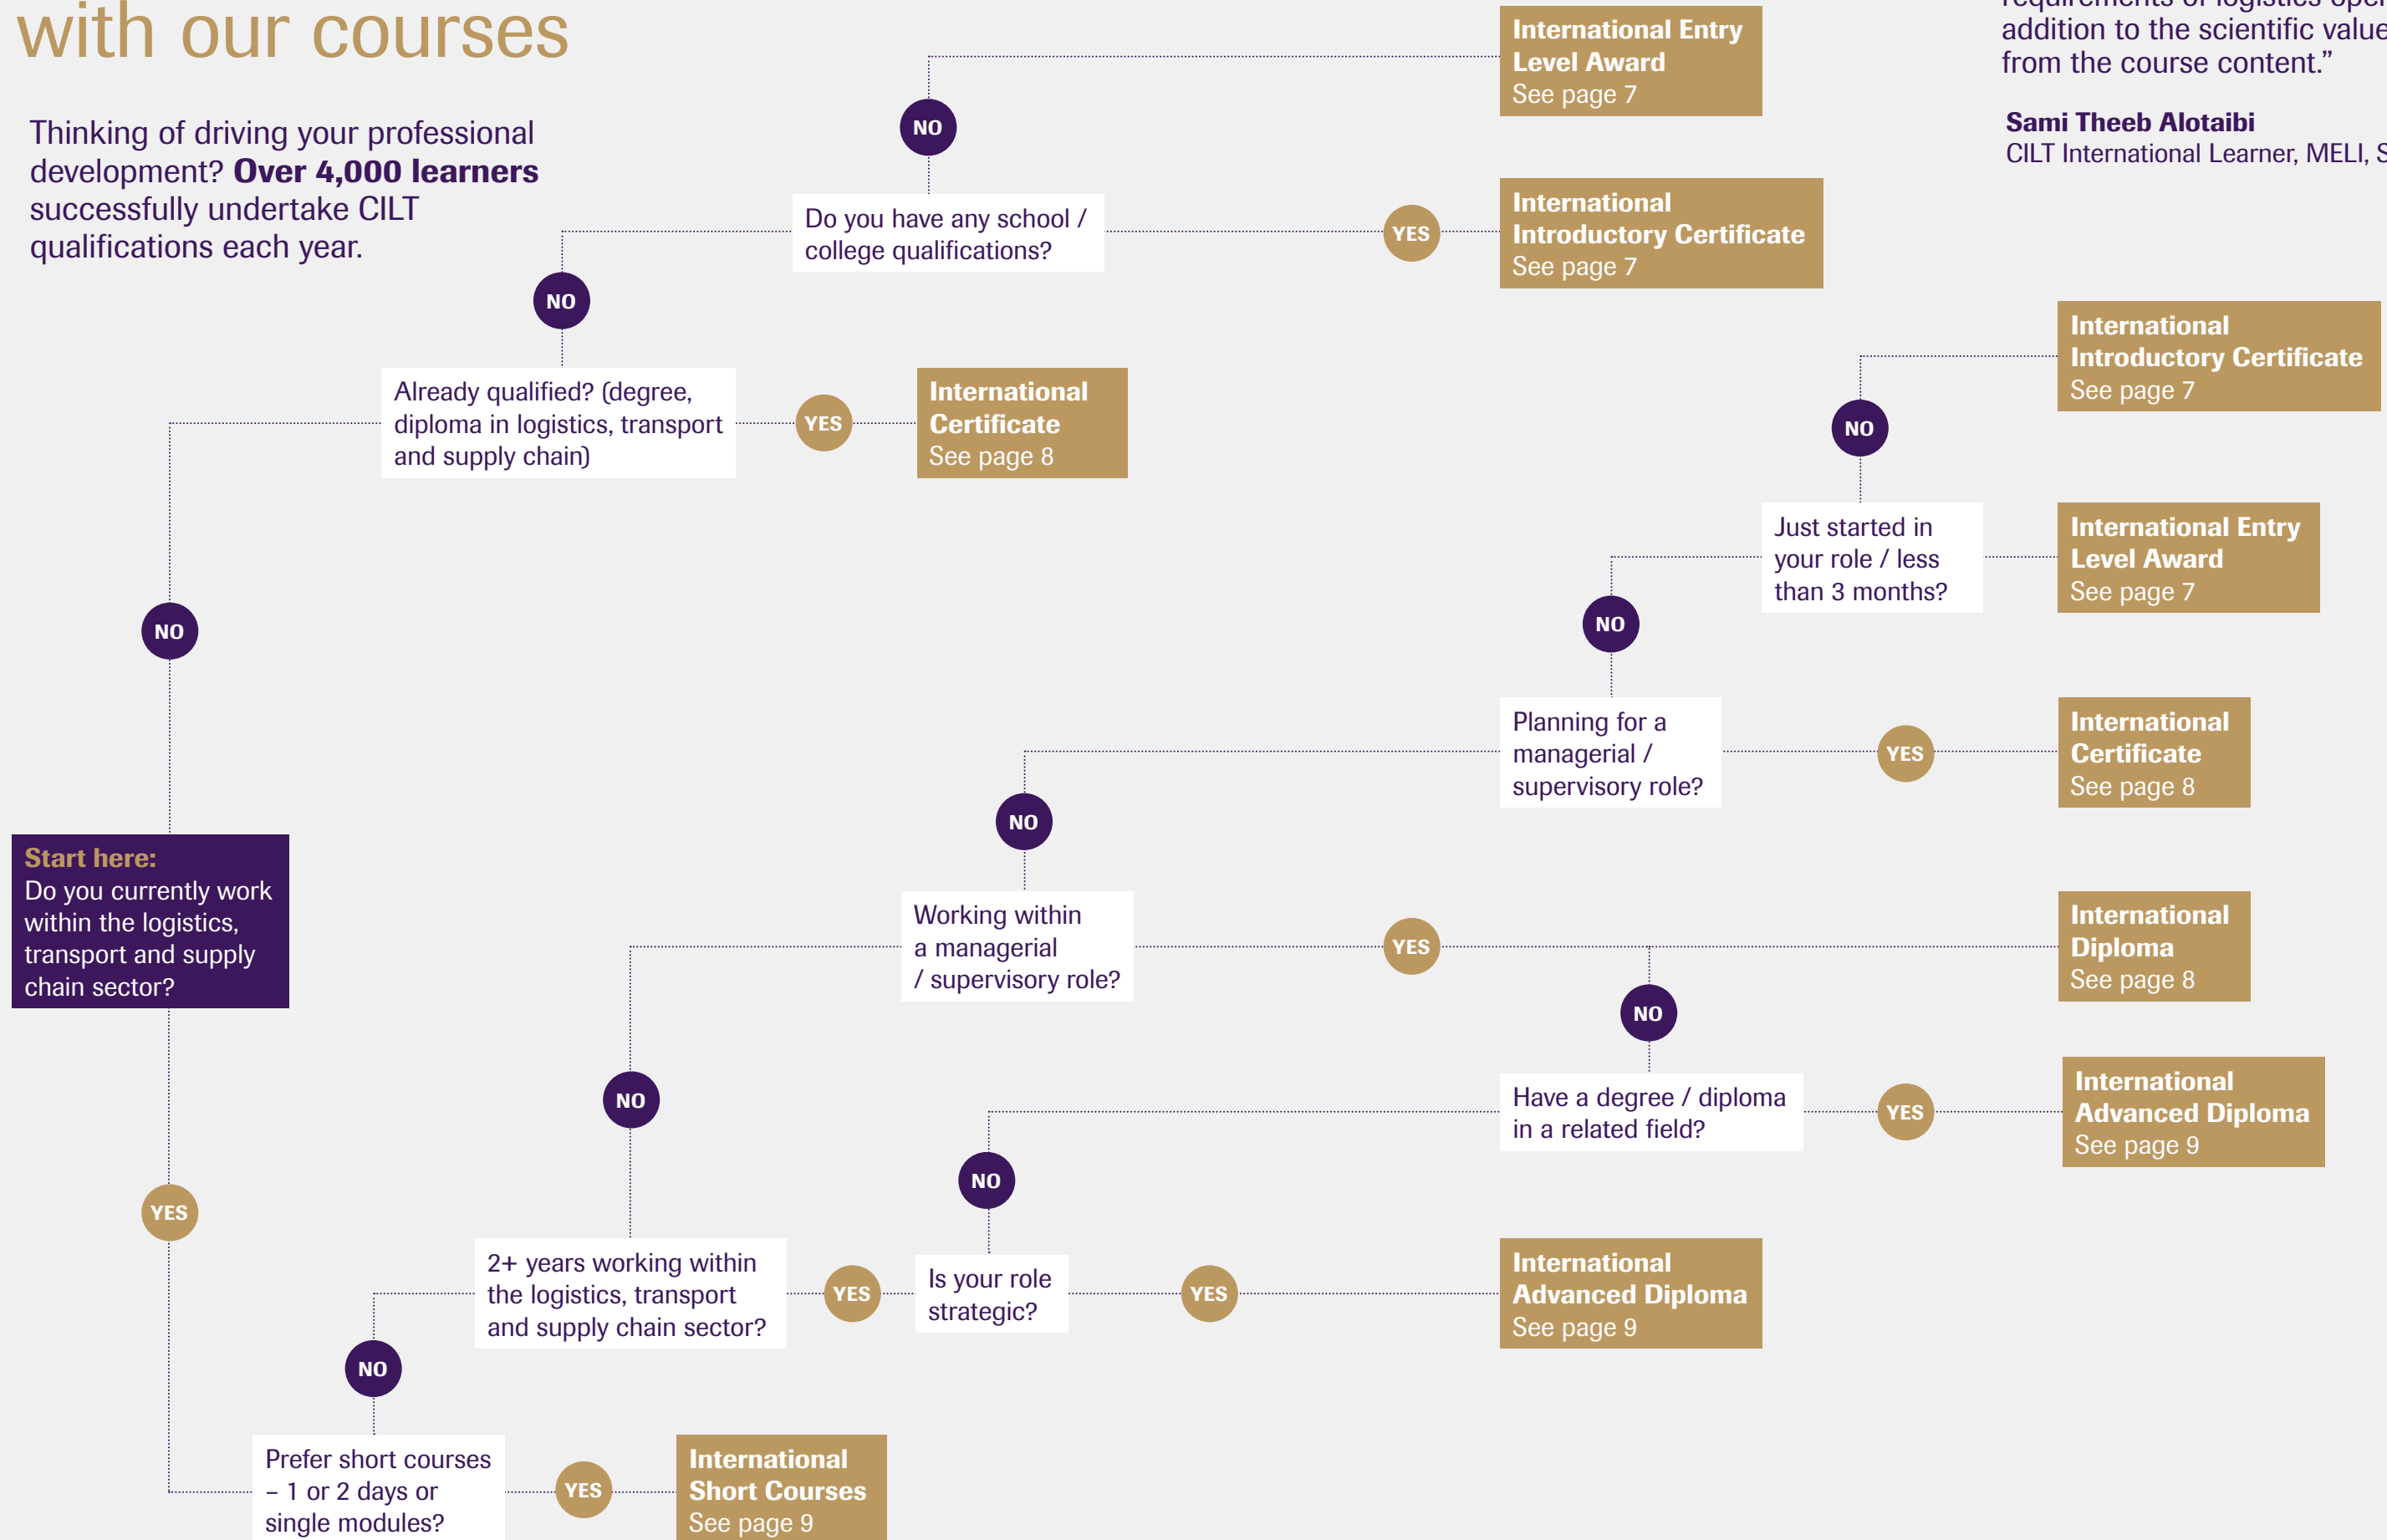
with our courses

Thinking of driving your professional development? **Over 4,000 learners** successfully undertake CILT qualifications each year.

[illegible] addition to the scientific value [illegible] from the course content."

**Sami Theeb Alotaibi**
CILT International Learner, MELI, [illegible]

**International Entry Level Award**
See page 7

NO

Do you have any school / college qualifications?

YES

**International Introductory Certificate**
See page 7

NO

Already qualified? (degree, diploma in logistics, transport and supply chain)

YES

**International Certificate**
See page 8

**International Introductory Certificate**
See page 7

NO

Just started in your role / less than 3 months?

**International Entry Level Award**
See page 7

NO

NO

Planning for a managerial / supervisory role?

YES

**International Certificate**
See page 8

NO

**Start here:**
Do you currently work within the logistics, transport and supply chain sector?

Working within a managerial / supervisory role?

YES

**International Diploma**
See page 8

NO

NO

Have a degree / diploma in a related field?

YES

**International Advanced Diploma**
See page 9

NO

YES

2+ years working within the logistics, transport and supply chain sector?

YES

Is your role strategic?

YES

**International Advanced Diploma**
See page 9

NO

Prefer short courses – 1 or 2 days or single modules?

YES

**International Short Courses**
See page 9